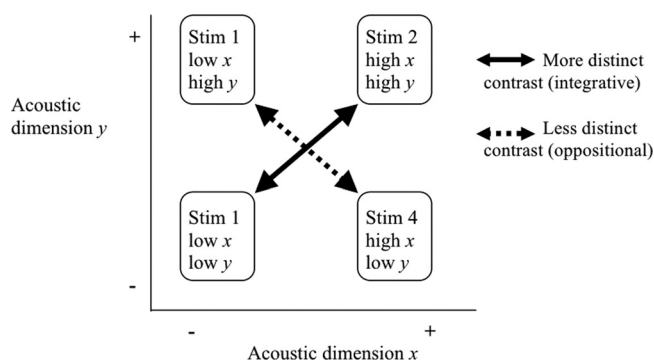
+

Acoustic dimension $y$

Stim 1
low $x$
high $y$

Stim 2
high $x$
high $y$

More distinct contrast (integrative)

Less distinct contrast (oppositional)

Stim 1
low $x$
low $y$

Stim 4
high $x$
low $y$

-

-

+

Acoustic dimension $x$